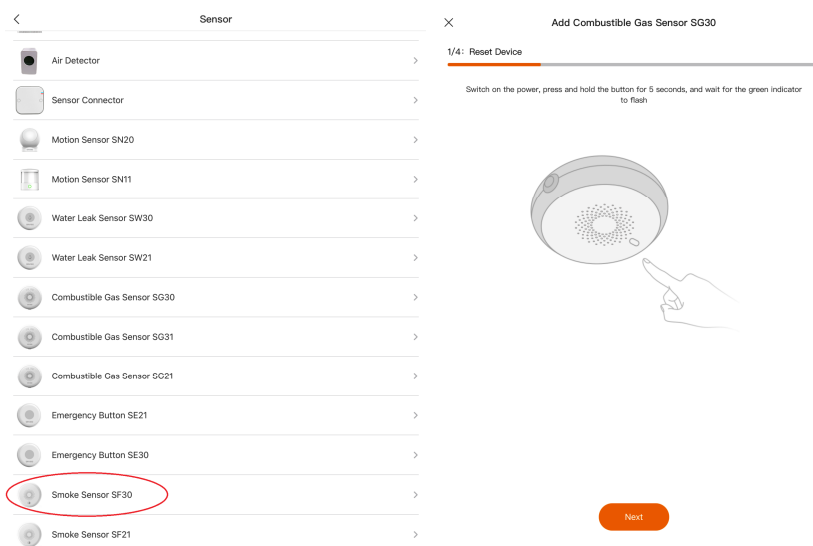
<

Sensor

Air Detector >

Sensor Connector >

Motion Sensor SN20 >

Motion Sensor SN11 >

Water Leak Sensor SW30 >

Water Leak Sensor SW21 >

Combustible Gas Sensor SG30 >

Combustible Gas Sensor SG31 >

Combustible Gas Sensor SG21 >

Emergency Button SE21 >

Emergency Button SE30 >

Smoke Sensor SF30 >

Smoke Sensor SF21 >

×

Add Combustible Gas Sensor SG30

1/4: Reset Device

Switch on the power, press and hold the button for 5 seconds, and wait for the green indicator to flash

Next